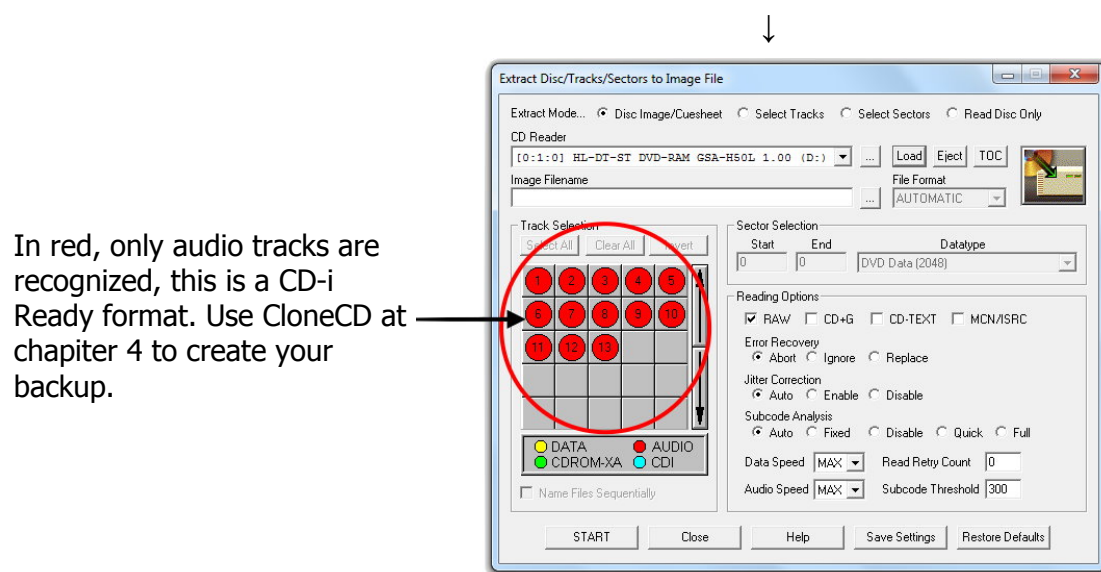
In red, only audio tracks are recognized, this is a CD-i Ready format. Use CloneCD at chapter 4 to create your backup.

Extract Disc/Tracks/Sectors to Image File

Extract Mode... Disc Image/Cuesheet Select Tracks Select Sectors Read Disc Only

CD Reader
[0:1:0] HL-DT-ST DVD-RAM GSA-H50L 1.00 (D:)
Load Eject TOC

Image Filename
File Format
AUTOMATIC

Track Selection
Select All Clear All Invert

| 1 | 2 | 3 | 4 | 5 |
|---|---|---|---|---|
| 6 | 7 | 8 | 9 | 10 |
| 11 | 12 | 13 | | |

DATA AUDIO
CDROM-XA CDI

Name Files Sequentially

Sector Selection
Start End Datatype
0 0 DVD Data (2048)

Reading Options
RAW CD+G CD-TEXT MCN/ISRC

Error Recovery
Abort Ignore Replace

Jitter Correction
Auto Enable Disable

Subcode Analysis
Auto Fixed Disable Quick Full

Data Speed MAX Read Retry Count 0
Audio Speed MAX Subcode Threshold 300

START Close Help Save Settings Restore Defaults